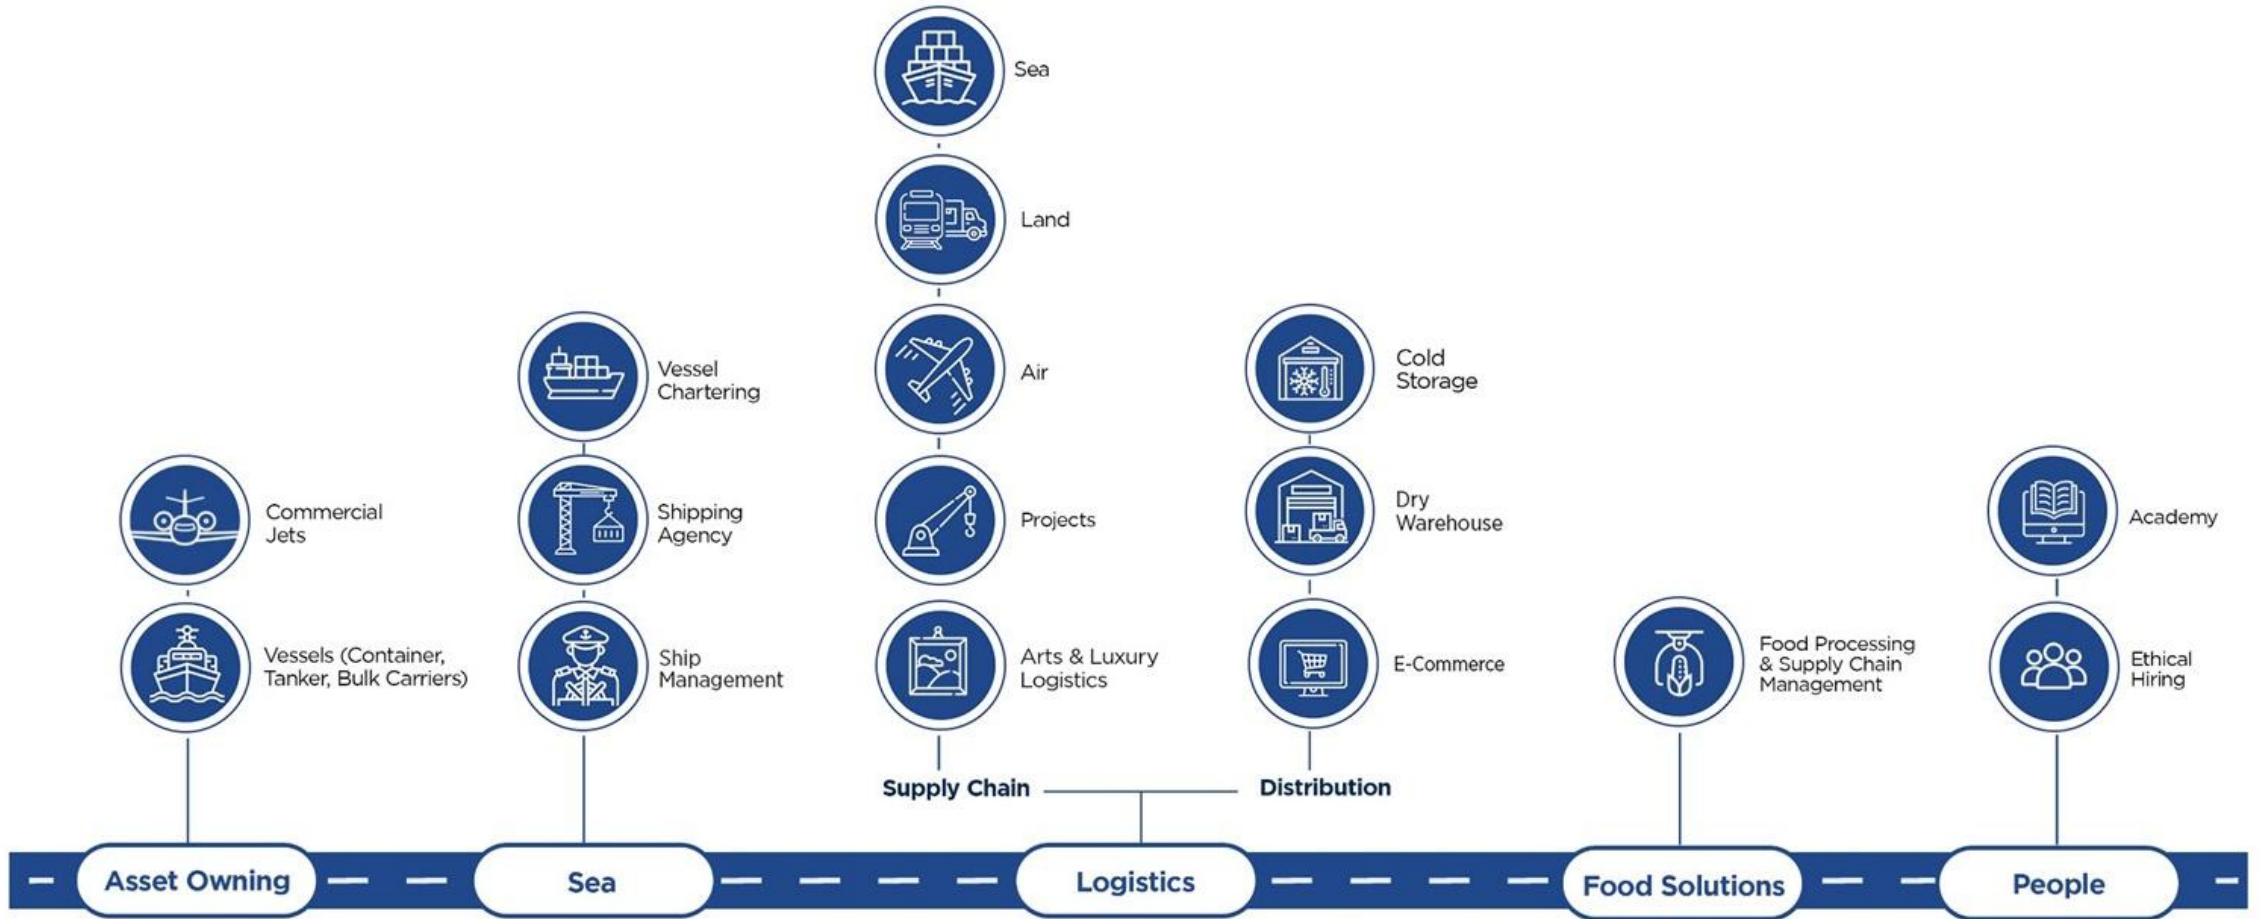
Commercial Jets

Vessels (Container, Tanker, Bulk Carriers)

Asset Owning

Vessel Chartering

Shipping Agency

Ship Management

Sea

Sea

Land

Air

Projects

Arts & Luxury Logistics

Supply Chain

Cold Storage

Dry Warehouse

E-Commerce

Distribution

Logistics

Food Processing & Supply Chain Management

Food Solutions

Academy

Ethical Hiring

People